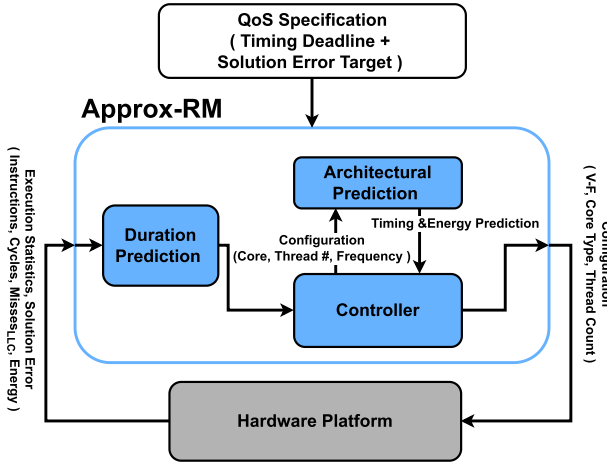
QoS Specification
( Timing Deadline +
Solution Error Target )

Approx-RM

Architectural Prediction

Duration Prediction

Timing &Energy Prediction

Configuration
(Core, Thread #, Frequency )

Controller

Execution Statistics, Solution Error
( Instructions, Cycles, Misses$_{LLC}$, Energy )

Configuration
( V-F, Core Type, Thread Count )

Hardware Platform